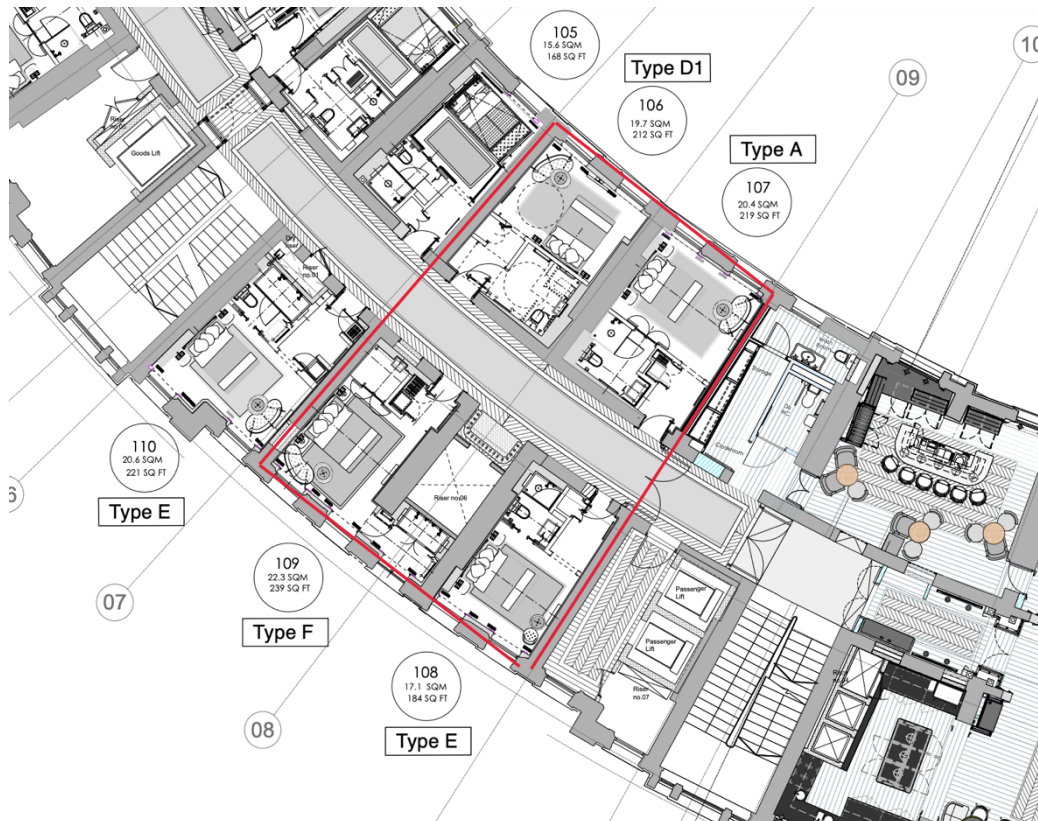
105
15.6 SQM
168 SQ FT

Type D1

106
19.7 SQM
212 SQ FT

Type A

107
20.4 SQM
219 SQ FT

09

10

Goods Lift

Riser

Riser no.01

Riser no.06

110
20.6 SQM
221 SQ FT

Type E

6

07

109
22.3 SQM
239 SQ FT

Type F

08

108
17.1 SQM
184 SQ FT

Type E

Passenger Lift

Passenger Lift

Riser no.07

Coldroom